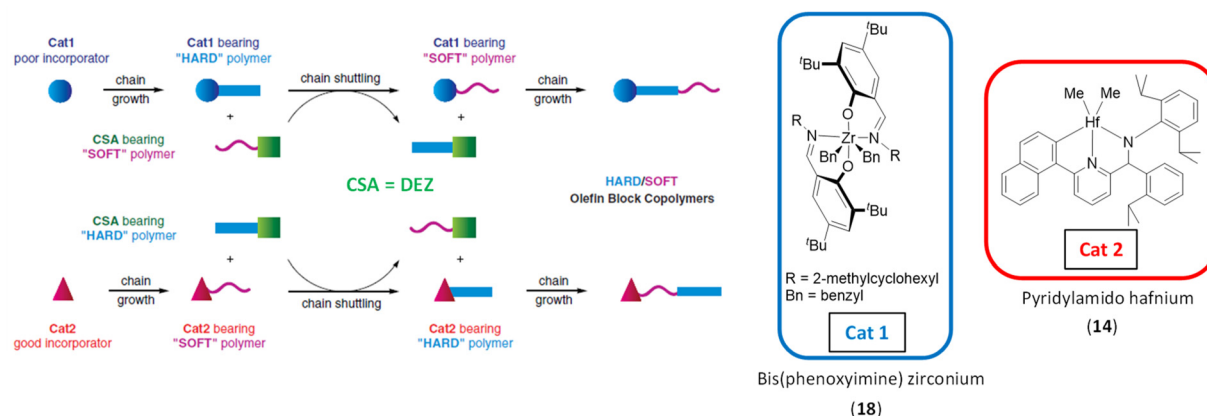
Cat1
poor incorporator

chain growth

Cat1 bearing "HARD" polymer

chain shuttling

Cat1 bearing "SOFT" polymer

chain growth

CSA bearing "SOFT" polymer

+

+

CSA = DEZ

HARD/SOFT
Olefin Block Copolymers

CSA bearing "HARD" polymer

+

+

Cat2
good incorporator

chain growth

Cat2 bearing "SOFT" polymer

chain shuttling

Cat2 bearing "HARD" polymer

chain growth

$^t$Bu

$^t$Bu

O

R

N

Zr

N

Bn

Bn

R

O

$^t$Bu

$^t$Bu

R = 2-methylcyclohexyl
Bn = benzyl

Cat 1

Bis(phenoxyimine) zirconium
(**18**)

Me

Me

Hf

N

N

Cat 2

Pyridylamido hafnium
(**14**)